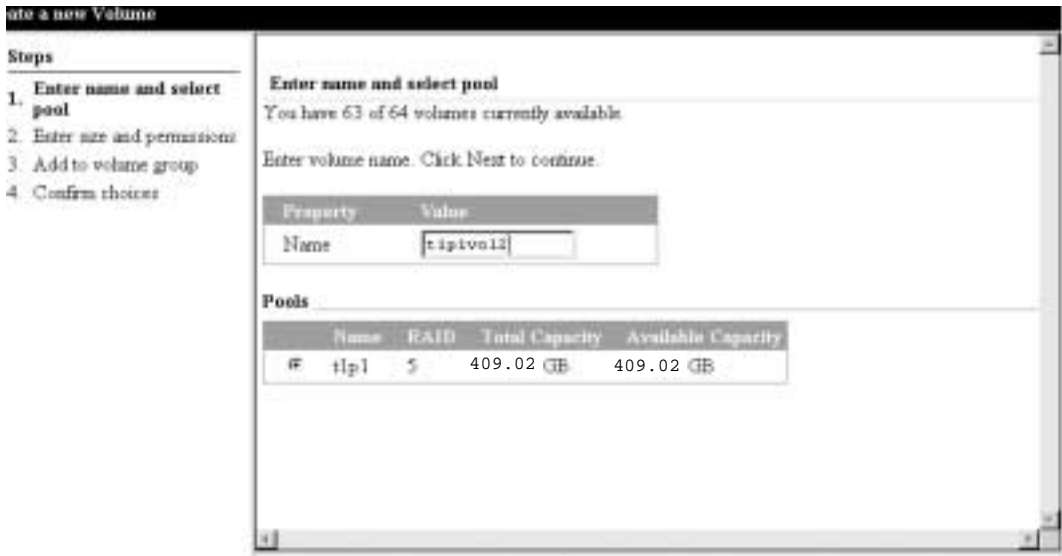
ate a new Volume

Steps

1. Enter name and select pool
2. Enter size and permissions
3. Add to volume group
4. Confirm choices

Enter name and select pool

You have 63 of 64 volumes currently available.

Enter volume name. Click Next to continue.

| Property | Value |
|---|---|
| Name | tipivol2 |

Pools

| | Name | RAID | Total Capacity | Available Capacity |
|---|---|---|---|---|
| | tlp1 | 5 | 409.02 GB | 409.02 GB |